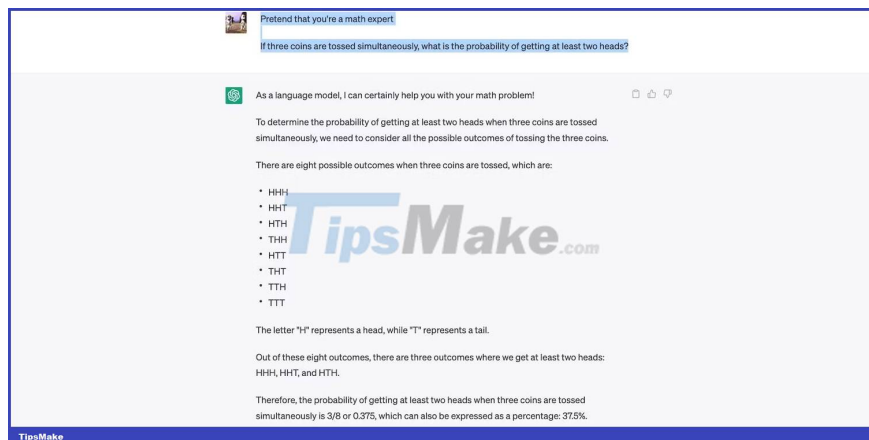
Pretend that you're a math expert

If three coins are tossed simultaneously, what is the probability of getting at least two heads?

As a language model, I can certainly help you with your math problem!

To determine the probability of getting at least two heads when three coins are tossed simultaneously, we need to consider all the possible outcomes of tossing the three coins.

There are eight possible outcomes when three coins are tossed, which are:

- HHH
- HHT
- HTH
- THH
- HTT
- THT
- TTH
- TTT

The letter "H" represents a head, while "T" represents a tail.

Out of these eight outcomes, there are three outcomes where we get at least two heads: HHH, HHT, and HTH.

Therefore, the probability of getting at least two heads when three coins are tossed simultaneously is 3/8 or 0.375, which can also be expressed as a percentage: 37.5%.

TipsMake.com

TipsMake